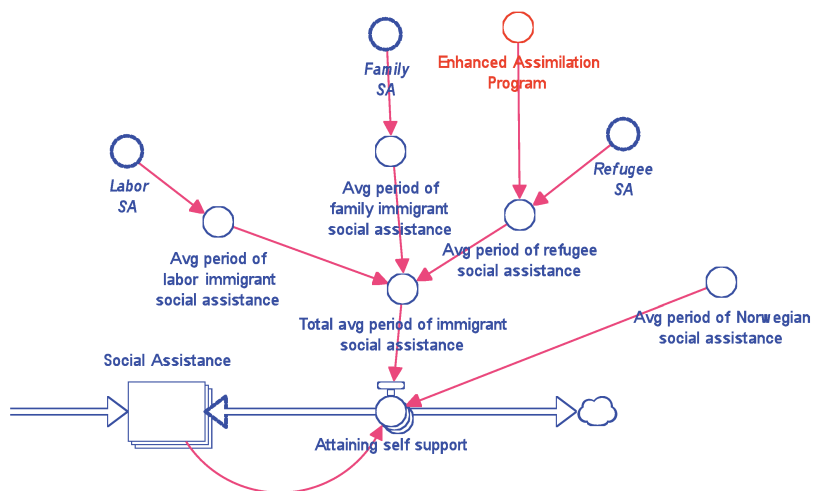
Family SA

Enhanced Assimilation Program

Labor SA

Refugee SA

Avg period of family immigrant social assistance

Avg period of labor immigrant social assistance

Avg period of refugee social assistance

Total avg period of immigrant social assistance

Avg period of Norwegian social assistance

Social Assistance

Attaining self support